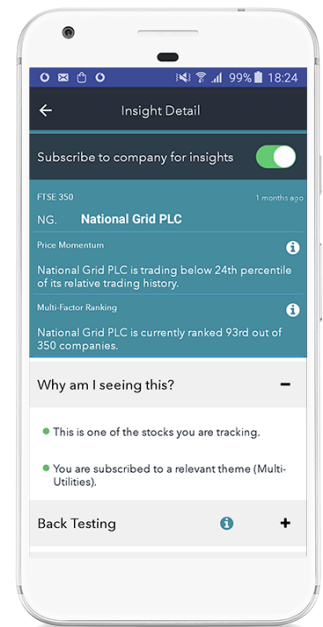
99% 18:24

Insight Detail

Subscribe to company for insights

FTSE 350

1 months ago

NG.

National Grid PLC

Price Momentum

National Grid PLC is trading below 24th percentile of its relative trading history.

Multi-Factor Ranking

National Grid PLC is currently ranked 93rd out of 350 companies.

Why am I seeing this?

This is one of the stocks you are tracking.

You are subscribed to a relevant theme (Multi-Utilities).

Back Testing